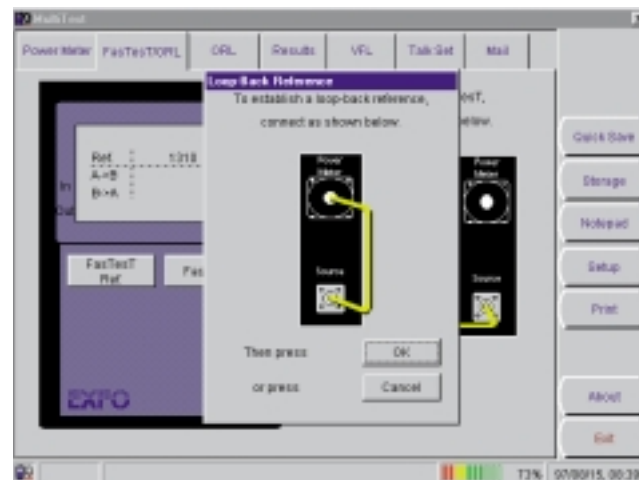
MultiTest

Power Meter

FasTesT/ORL

ORL

Results

VFL

Talk Set

Mail

Loop Back Reference

To establish a loop-back reference,

connect as shown below.

Power Meter

Source

Then press

OK

or press

Cancel

Ref

1310

A->B

B->A

In

Set

FasTesT Ref

Fas

esT,

elow.

Power Meter

Source

EXFO

Quick Save

Storage

Notepad

Setup

Print

About

Exit

73%

97/09/15, 00:39